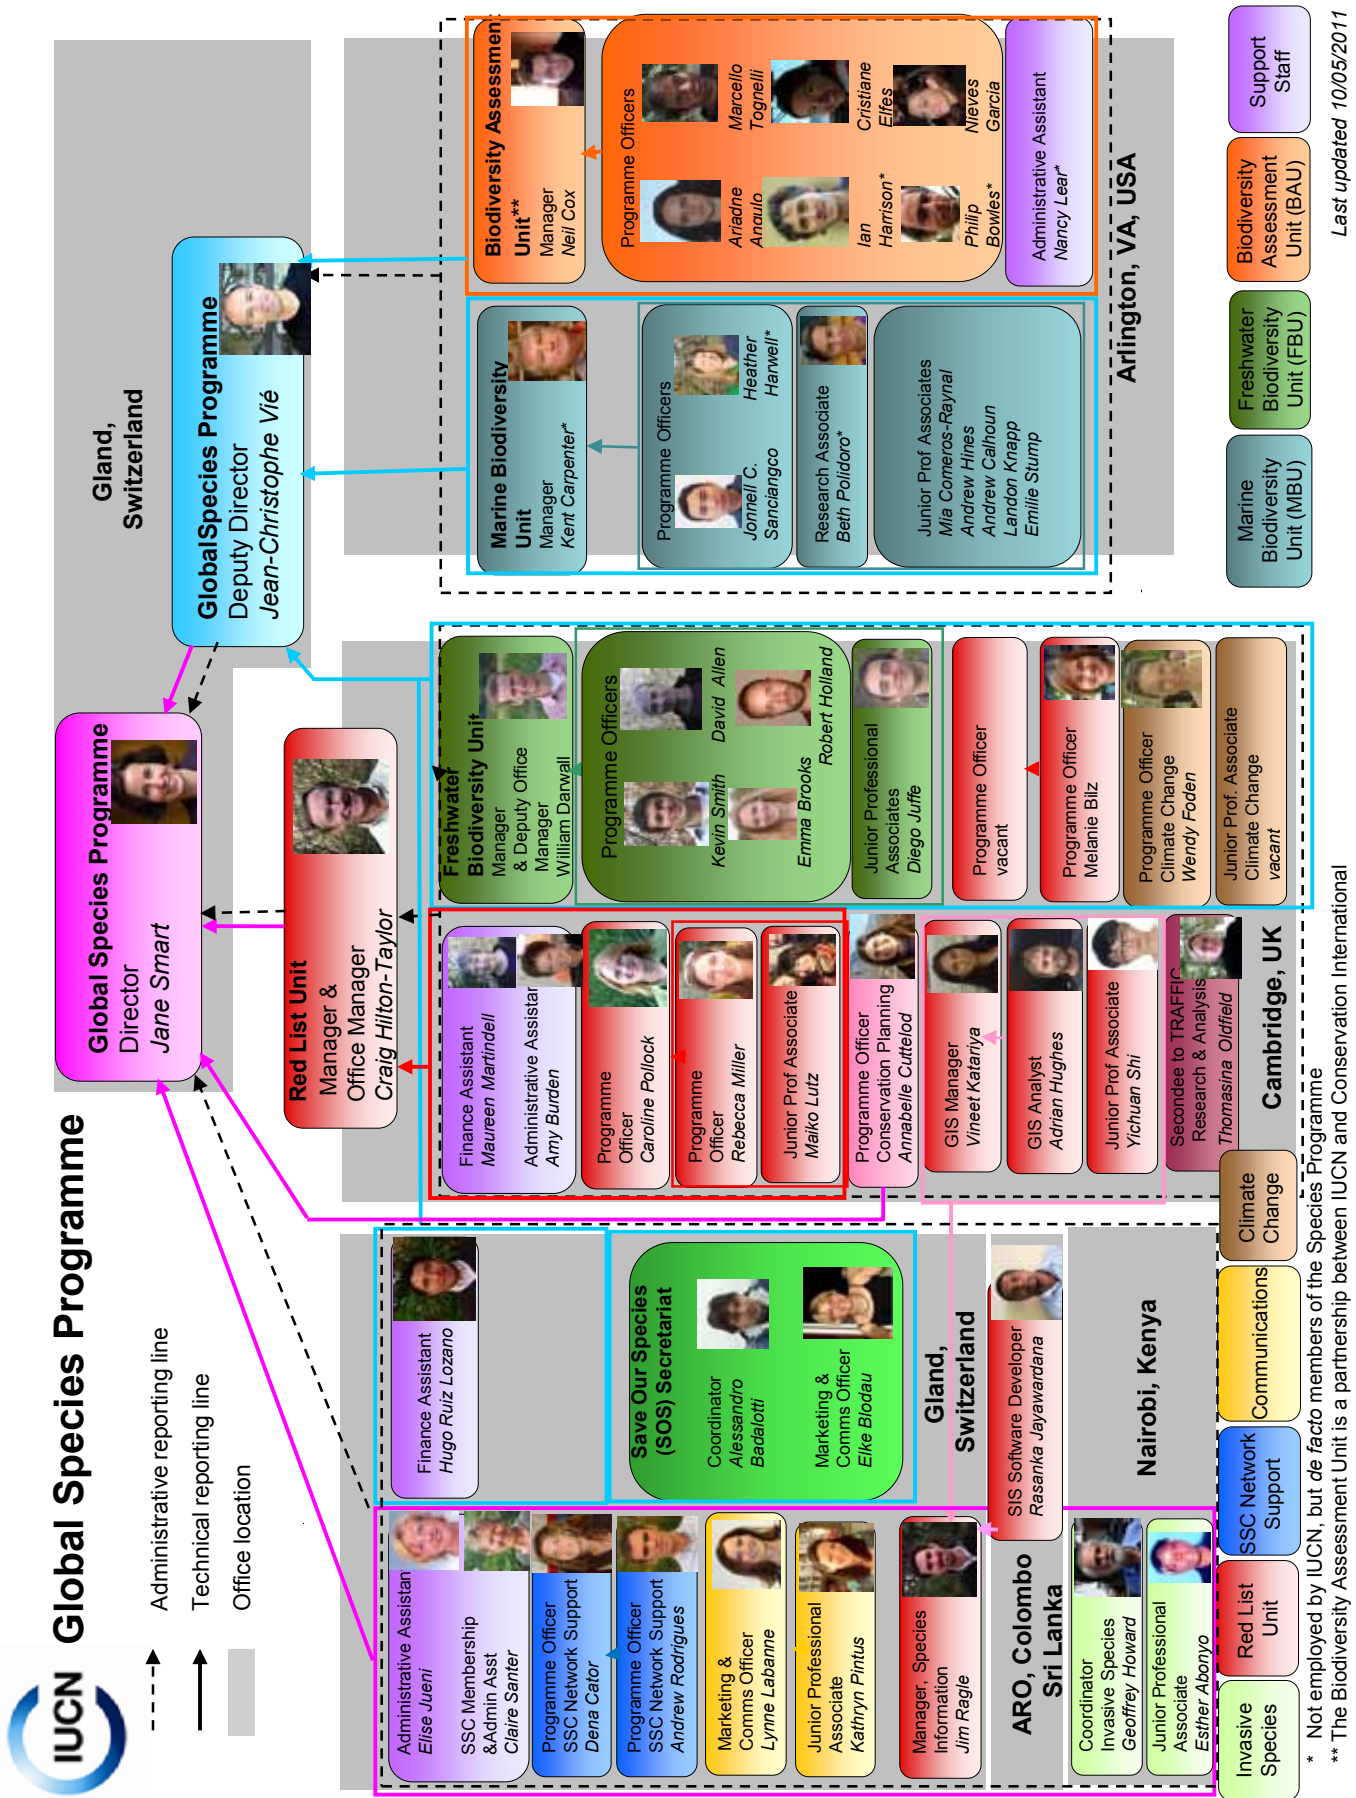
IUCN Global Species Programme

Administrative reporting line
Technical reporting line
Office location

Global Species Programme
Director
Jane Smart

Global Species Programme
Deputy Director
Jean-Christophe Vié

Gland, Switzerland

Red List Unit
Manager & Office Manager
Craig Hilton-Taylor

Biodiversity Assessment Unit**
Manager
Neil Cox

Programme Officers
Ariadne Angulo
Marcello Tognelli
Ian Harrison*
Cristiane Elfes
Philip Bowles*
Nieves Garcia

Administrative Assistant
Nancy Lear*

Marine Biodiversity Unit
Manager
Kent Carpenter*

Programme Officers
Jonnell C. Sanciangco
Heather Harwell*

Research Associate
Beth Polidoro*

Junior Prof Associates
Mia Comeros-Raynal
Andrew Hines
Andrew Calhoun
Landon Knapp
Emilie Stump

Arlington, VA, USA

Freshwater Biodiversity Unit
Manager & Deputy Office Manager
William Darwall

Programme Officers
Kevin Smith
David Allen
Emma Brooks
Robert Holland

Junior Professional Associates
Diego Juffe

Programme Officer
vacant

Programme Officer
Melanie Bilz

Programme Officer
Climate Change
Wendy Foden

Junior Prof. Associate
Climate Change
vacant

Finance Assistant
Maureen Martindell

Administrative Assistant
Amy Burden

Programme Officer
Caroline Pollock

Programme Officer
Rebecca Miller

Junior Prof Associate
Maiko Lutz

Programme Officer
Conservation Planning
Annabelle Cuttelod

GIS Manager
Vineet Katariya

GIS Analyst
Adrian Hughes

Junior Prof Associate
Yichuan Shi

Secondee to TRAFFIC
Research & Analysis
Thomasina Oldfield

Cambridge, UK

Finance Assistant
Hugo Ruiz Lozano

Save Our Species (SOS) Secretariat
Coordinator
Alessandro Badalotti

Marketing & Comms Officer
Elke Blodau

Gland, Switzerland

Administrative Assistant
Elise Jueni

SSC Membership &Admin Asst
Claire Santer

Programme Officer
SSC Network Support
Dena Cator

Programme Officer
SSC Network Support
Andrew Rodrigues

Marketing & Comms Officer
Lynne Labanne

Junior Professional Associate
Kathryn Pintus

Manager, Species Information
Jim Ragle

SIS Software Developer
Rasanka Jayawardana

ARO, Colombo Sri Lanka

Nairobi, Kenya

Coordinator
Invasive Species
Geoffrey Howard

Junior Professional Associate
Esther Abonyo

Support Staff
Biodiversity Assessment Unit (BAU)
Freshwater Biodiversity Unit (FBU)
Marine Biodiversity Unit (MBU)
Climate Change
Communications
SSC Network Support
Red List Unit
Invasive Species

Last updated 10/05/2011

* Not employed by IUCN, but de facto members of the Species Programme
** The Biodiversity Assessment Unit is a partnership between IUCN and Conservation International